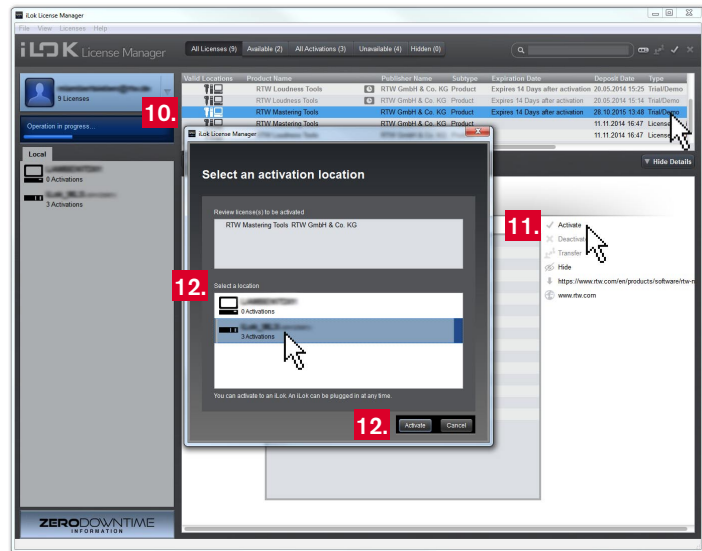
iLok License Manager
File View Licenses Help

iLOK License Manager

All Licenses (9) Available (2) All Activations (3) Unavailable (4) Hidden (0)

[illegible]
9 Licenses

10.

Operation in progress...

Local

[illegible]
0 Activations

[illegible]
3 Activations

| Valid Locations | Product Name | Publisher Name | Subtype | Expiration Date | Deposit Date | Type |
|---|---|---|---|---|---|---|
| | RTW Loudness Tools | RTW GmbH & Co. KG | Product | Expires 14 Days after activation | 20.05.2014 15:25 | Trial/Demo |
| | RTW Loudness Tools | RTW GmbH & Co. KG | Product | Expires 14 Days after activation | 20.05.2014 15:14 | Trial/Demo |
| | RTW Mastering Tools | RTW GmbH & Co. KG | Product | Expires 14 Days after activation | 28.10.2015 13:48 | Trial/Demo |
| | RTW Mastering Tools | RTW GmbH & Co. KG | Product | | 11.11.2014 16:47 | License |
| | RTW Mastering Tools | | | | 11.11.2014 16:47 | License |

iLok License Manager

Select an activation location

Review license(s) to be activated

RTW Mastering Tools RTW GmbH & Co. KG

12.

Select a location

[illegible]
0 Activations

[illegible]
3 Activations

You can activate to an iLok. An iLok can be plugged in at any time.

12.

Activate Cancel

Hide Details

11.

Activate
Deactivate
Transfer
Hide
https://www.rtw.com/en/products/software/rtw-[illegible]
www.rtw.com

ZERODOWNTIME
INFORMATION